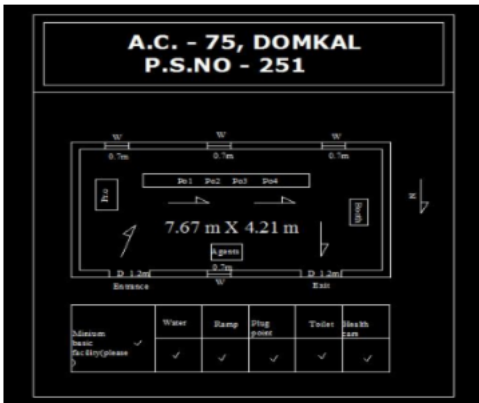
A.C. - 75, DOMKAL
P.S.NO - 251

W
0.7m
W
0.7m
W
0.7m

Po1 Po2 Po3 Po4

Pro

Booth

N

7.67 m X 4.21 m

Agents

D 1.2m
Entrance
0.7m
W
D 1.2m
Exit

| Minimum basic facility(please ✓ | Water | Ramp | Plug point | Toilet | Health care |
|---|---|---|---|---|---|
| | ✓ | ✓ | ✓ | ✓ | ✓ |